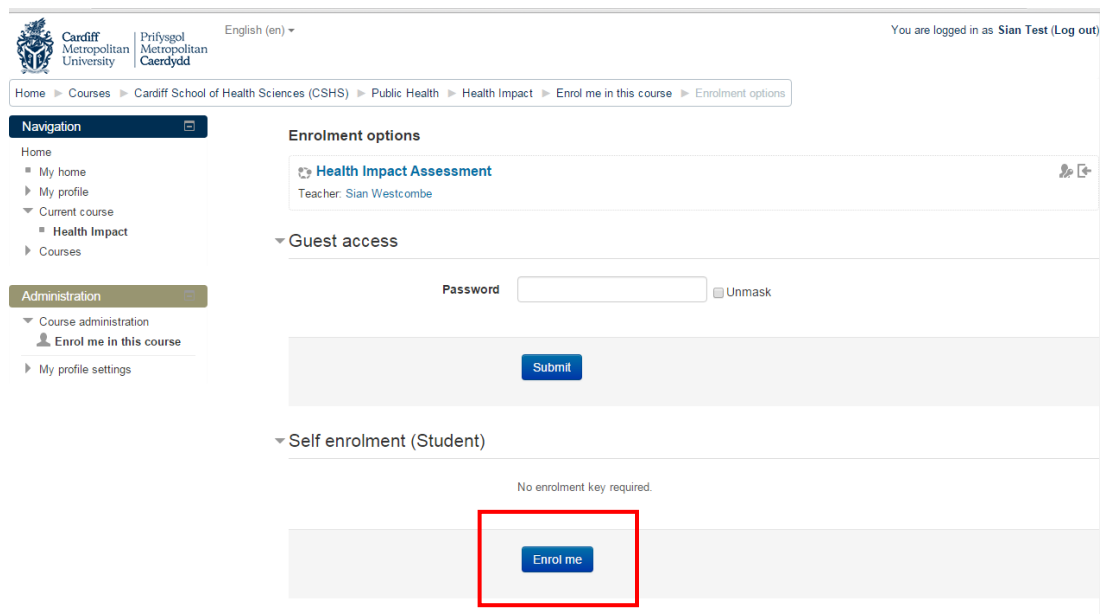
Cardiff Metropolitan University | Prifysgol Metropolitan Caerdydd

English (en) ▾

You are logged in as Sian Test (Log out)

Home ► Courses ► Cardiff School of Health Sciences (CSHS) ► Public Health ► Health Impact ► Enrol me in this course ► Enrolment options

Navigation

Home
My home
My profile
Current course
Health Impact
Courses

Administration

Course administration
Enrol me in this course
My profile settings

Enrolment options

Health Impact Assessment
Teacher: Sian Westcombe

Guest access

Password
Unmask

Submit

Self enrolment (Student)

No enrolment key required.

Enrol me